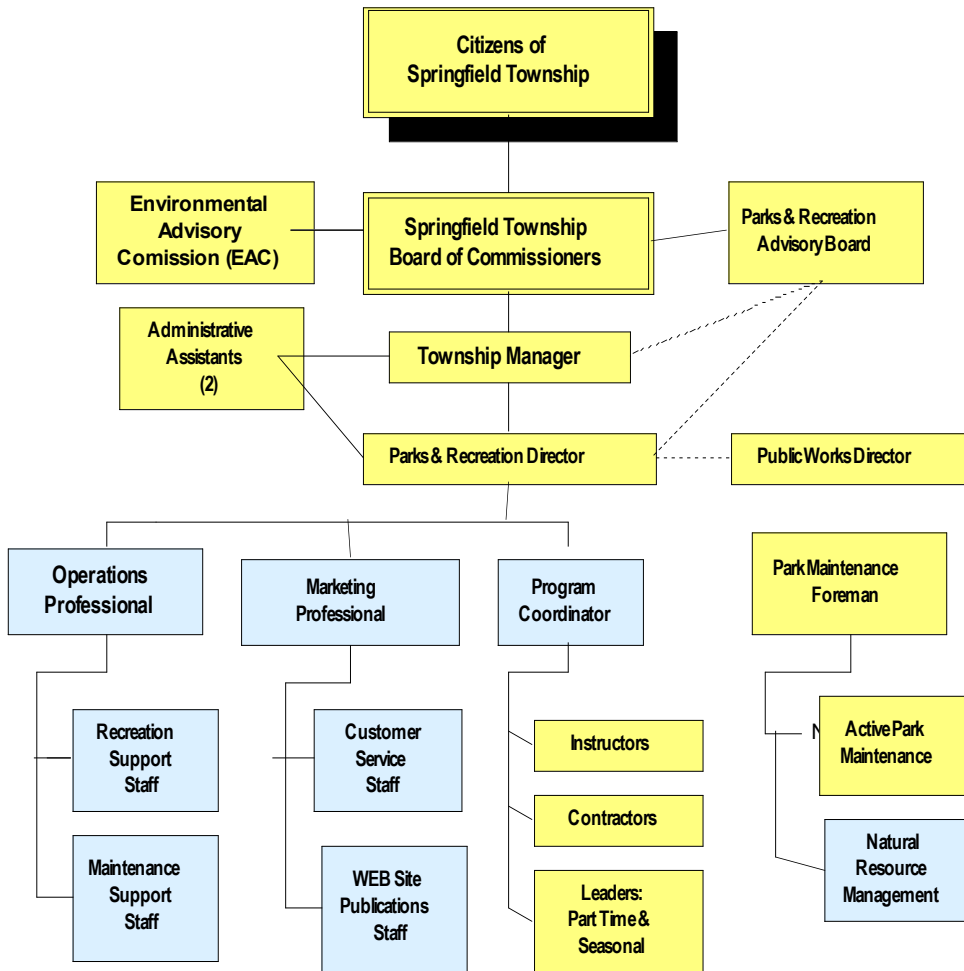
Citizens of Springfield Township

Environmental Advisory Comission (EAC)

Springfield Township Board of Commissioners

Parks & Recreation Advisory Board

Administrative Assistants (2)

Township Manager

Parks & Recreation Director

Public Works Director

Operations Professional

Marketing Professional

Program Coordinator

Park Maintenance Foreman

Recreation Support Staff

Customer Service Staff

Instructors

N

Active Park Maintenance

Contractors

Maintenance Support Staff

WEB Site Publications Staff

Natural Resource Management

Leaders: Part Time & Seasonal